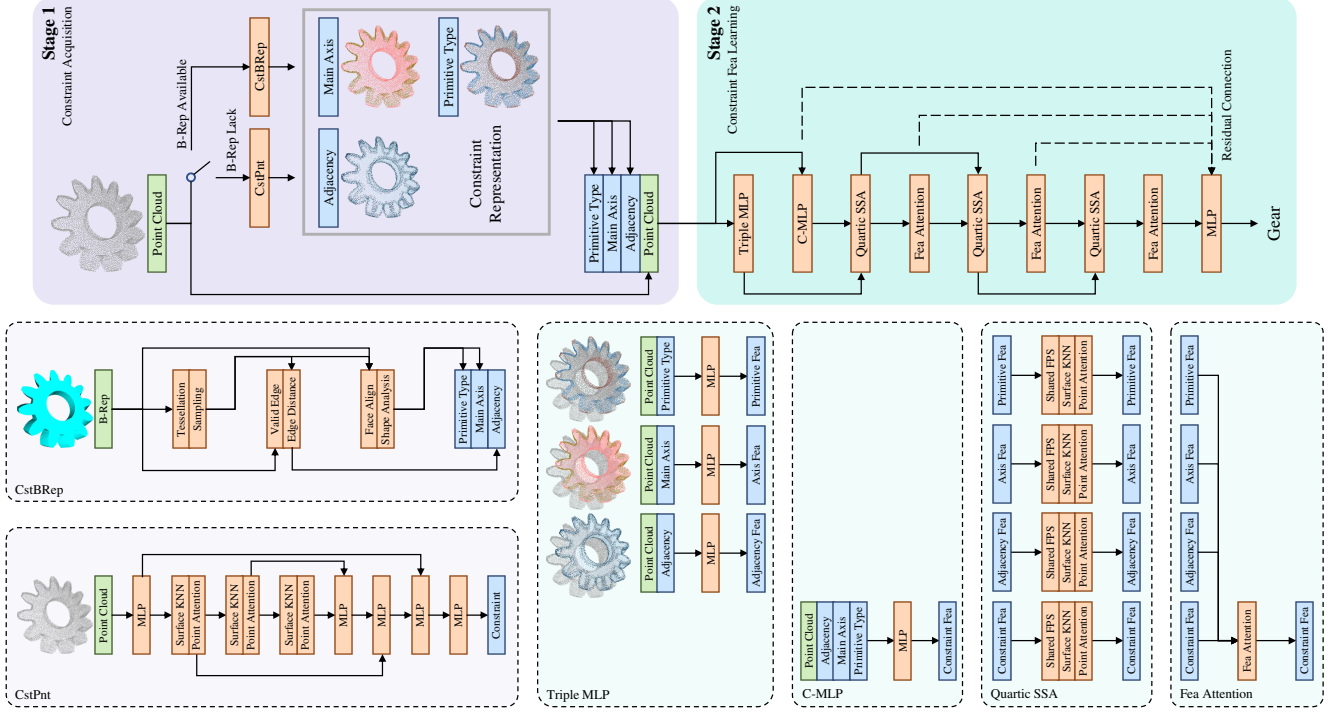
Stage 1
Constraint Acquisition

B-Rep Available
B-Rep Lack
CstBRep
CstPnt
Point Cloud

Main Axis
Primitive Type
Adjacency
Constraint Representation

Primitive Type
Main Axis
Adjacency
Point Cloud

Stage 2
Constraint Fea Learning

Residual Connection

Triple MLP
C-MLP
Quartic SSA
Fea Attention
Quartic SSA
Fea Attention
Quartic SSA
Fea Attention
MLP
Gear

B-Rep
Tessellation
Sampling
Valid Edge
Edge Distance
Face Align
Shape Analysis
Primitive Type
Main Axis
Adjacency
CstBRep

Point Cloud
MLP
Surface KNN
Point Attention
Surface KNN
Point Attention
Surface KNN
Point Attention
MLP
MLP
MLP
MLP
Constraint
CstPnt

Point Cloud
Primitive Type
MLP
Primitive Fea
Point Cloud
Main Axis
MLP
Axis Fea
Point Cloud
Adjacency
MLP
Adjacency Fea
Triple MLP

Point Cloud
Adjacency
Main Axis
Primitive Type
MLP
Constraint Fea
C-MLP

Primitive Fea
Shared FPS
Surface KNN
Point Attention
Primitive Fea
Axis Fea
Shared FPS
Surface KNN
Point Attention
Axis Fea
Adjacency Fea
Shared FPS
Surface KNN
Point Attention
Adjacency Fea
Constraint Fea
Shared FPS
Surface KNN
Point Attention
Constraint Fea
Quartic SSA

Primitive Fea
Axis Fea
Adjacency Fea
Constraint Fea
Fea Attention
Constraint Fea
Fea Attention